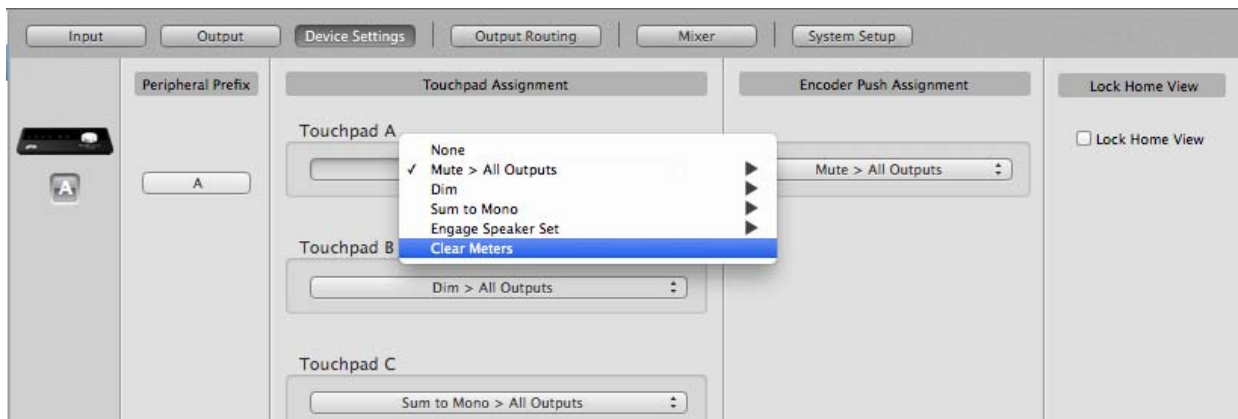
Input Output Device Settings Output Routing Mixer System Setup

Peripheral Prefix

A

A

Touchpad Assignment

Touchpad A

None
✓ Mute > All Outputs
Dim
Sum to Mono
Engage Speaker Set
Clear Meters

Touchpad B

Dim > All Outputs

Touchpad C

Sum to Mono > All Outputs

Encoder Push Assignment

Mute > All Outputs

Lock Home View

Lock Home View